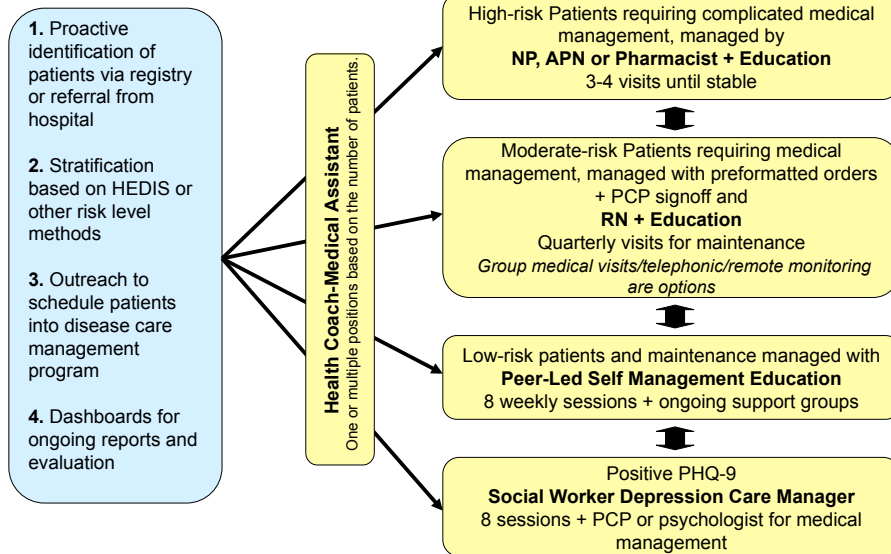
**1.** Proactive identification of patients via registry or referral from hospital

**2.** Stratification based on HEDIS or other risk level methods

**3.** Outreach to schedule patients into disease care management program

**4.** Dashboards for ongoing reports and evaluation

**Health Coach-Medical Assistant**
One or multiple positions based on the number of patients.

High-risk Patients requiring complicated medical management, managed by
**NP, APN or Pharmacist + Education**
3-4 visits until stable

Moderate-risk Patients requiring medical management, managed with preformatted orders + PCP signoff and
**RN + Education**
Quarterly visits for maintenance
*Group medical visits/telephonic/remote monitoring are options*

Low-risk patients and maintenance managed with
**Peer-Led Self Management Education**
8 weekly sessions + ongoing support groups

Positive PHQ-9
**Social Worker Depression Care Manager**
8 sessions + PCP or psychologist for medical management